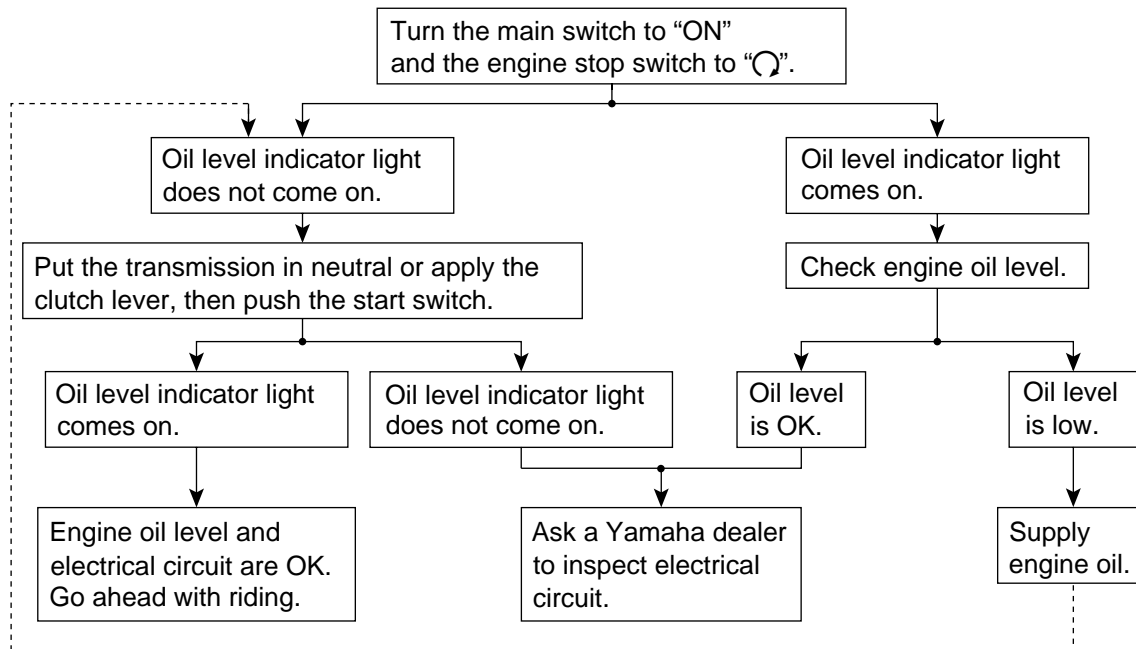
Turn the main switch to “ON” and the engine stop switch to “$\circlearrowright$”.

Oil level indicator light does not come on.

Oil level indicator light comes on.

Put the transmission in neutral or apply the clutch lever, then push the start switch.

Check engine oil level.

Oil level indicator light comes on.

Oil level indicator light does not come on.

Oil level is OK.

Oil level is low.

Engine oil level and electrical circuit are OK. Go ahead with riding.

Ask a Yamaha dealer to inspect electrical circuit.

Supply engine oil.